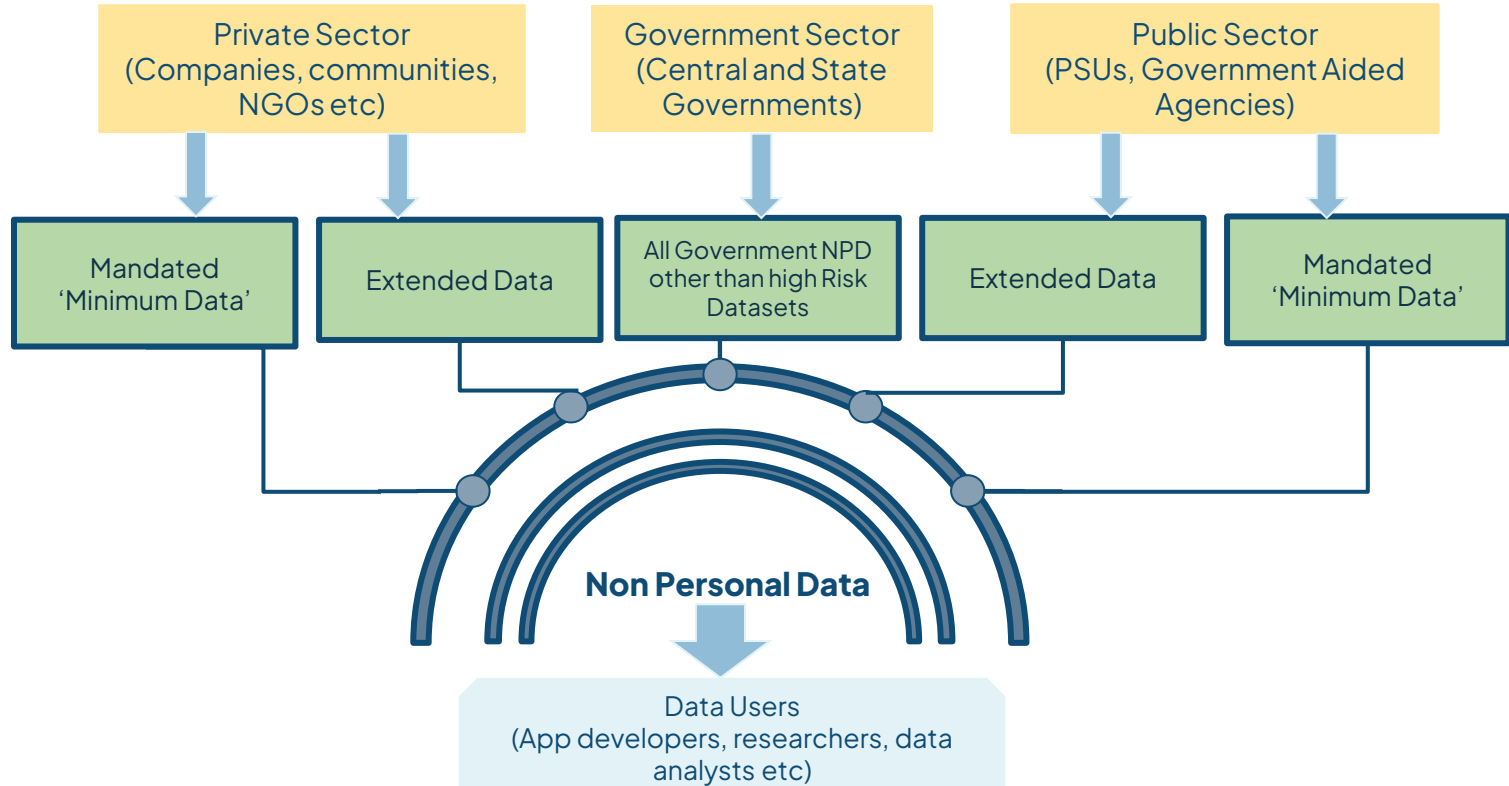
Private Sector (Companies, communities, NGOs etc)

Government Sector (Central and State Governments)

Public Sector (PSUs, Government Aided Agencies)

Mandated 'Minimum Data'

Extended Data

All Government NPD other than high Risk Datasets

Extended Data

Mandated 'Minimum Data'

Non Personal Data

Data Users (App developers, researchers, data analysts etc)